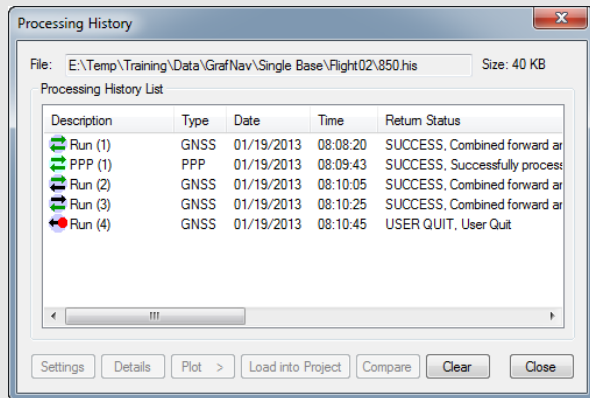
Processing History

File: E:\Temp\Training\Data\GrafNav\Single Base\Flight02\850.his Size: 40 KB

Processing History List

| Description | Type | Date | Time | Return Status |
|---|---|---|---|---|
| Run (1) | GNSS | 01/19/2013 | 08:08:20 | SUCCESS, Combined forward ar |
| PPP (1) | PPP | 01/19/2013 | 08:09:43 | SUCCESS, Successfully process |
| Run (2) | GNSS | 01/19/2013 | 08:10:05 | SUCCESS, Combined forward ar |
| Run (3) | GNSS | 01/19/2013 | 08:10:25 | SUCCESS, Combined forward ar |
| Run (4) | GNSS | 01/19/2013 | 08:10:45 | USER QUIT, User Quit |

Settings Details Plot > Load into Project Compare Clear Close